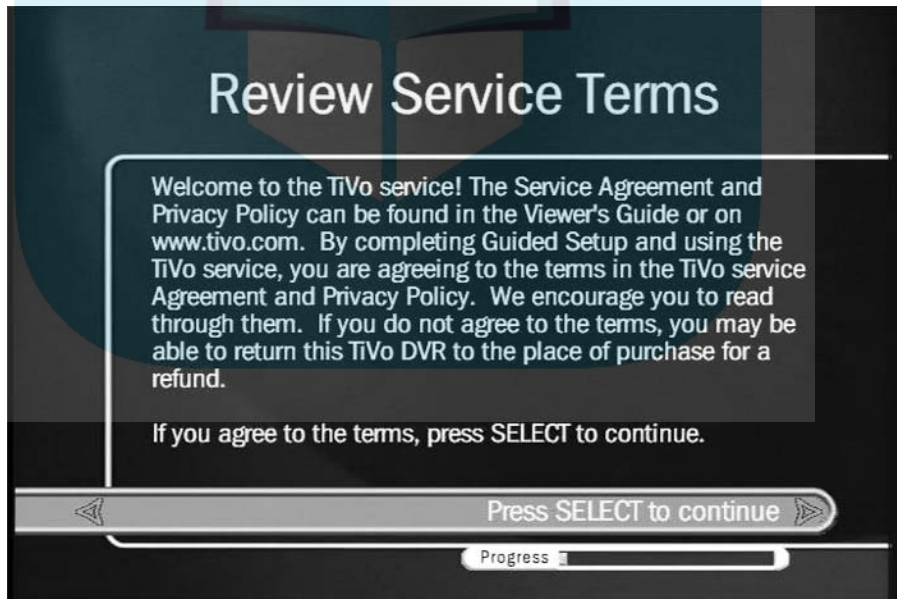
Review Service Terms

Welcome to the TiVo service! The Service Agreement and Privacy Policy can be found in the Viewer's Guide or on www.tivo.com. By completing Guided Setup and using the TiVo service, you are agreeing to the terms in the TiVo service Agreement and Privacy Policy. We encourage you to read through them. If you do not agree to the terms, you may be able to return this TiVo DVR to the place of purchase for a refund.

If you agree to the terms, press SELECT to continue.

Press SELECT to continue

Progress